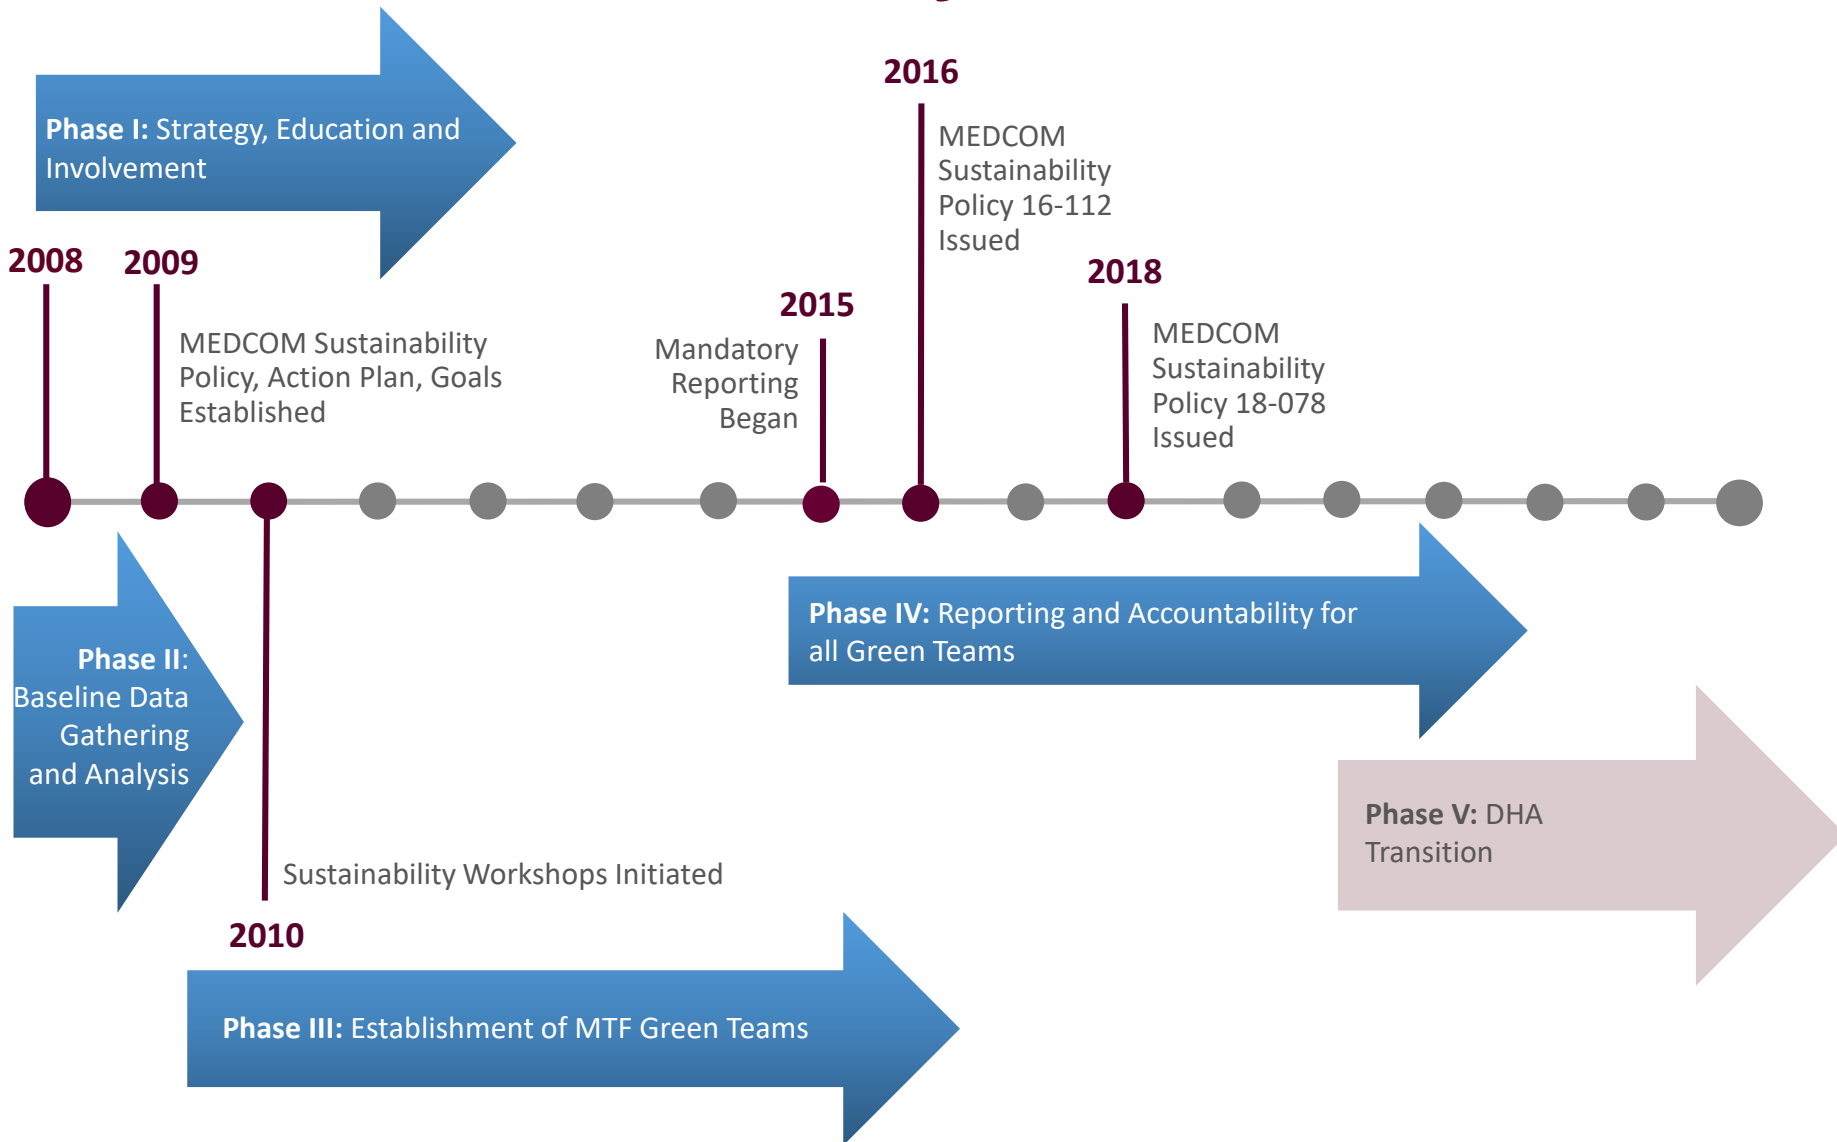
Phase I: Strategy, Education and Involvement

2016

MEDCOM Sustainability Policy 16-112 Issued

2008

2009

MEDCOM Sustainability Policy, Action Plan, Goals Established

2015

Mandatory Reporting Began

2018

MEDCOM Sustainability Policy 18-078 Issued

Phase II: Baseline Data Gathering and Analysis

Phase IV: Reporting and Accountability for all Green Teams

Phase V: DHA Transition

Sustainability Workshops Initiated

2010

Phase III: Establishment of MTF Green Teams